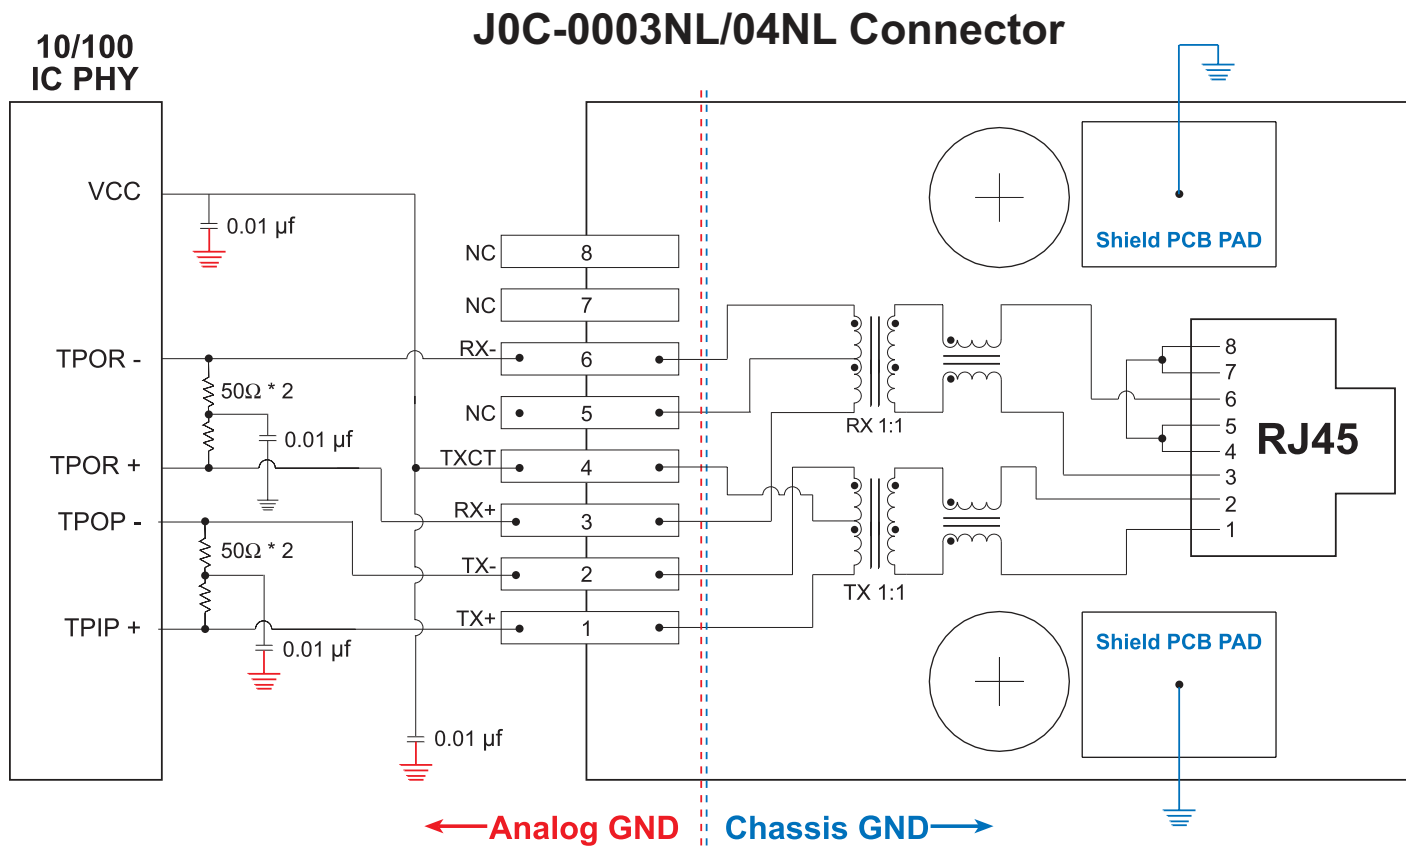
J0C-0003NL/04NL Connector

10/100
IC PHY

VCC

0.01 µf

TPOR -

50Ω * 2

0.01 µf

TPOR +

TPOP -

50Ω * 2

TPIP +

0.01 µf

0.01 µf

NC 8

NC 7

RX- 6

NC 5

TXCT 4

RX+ 3

TX- 2

TX+ 1

Shield PCB PAD

RX 1:1

TX 1:1

8
7
6
5
4
3
2
1

RJ45

Shield PCB PAD

Analog GND

Chassis GND